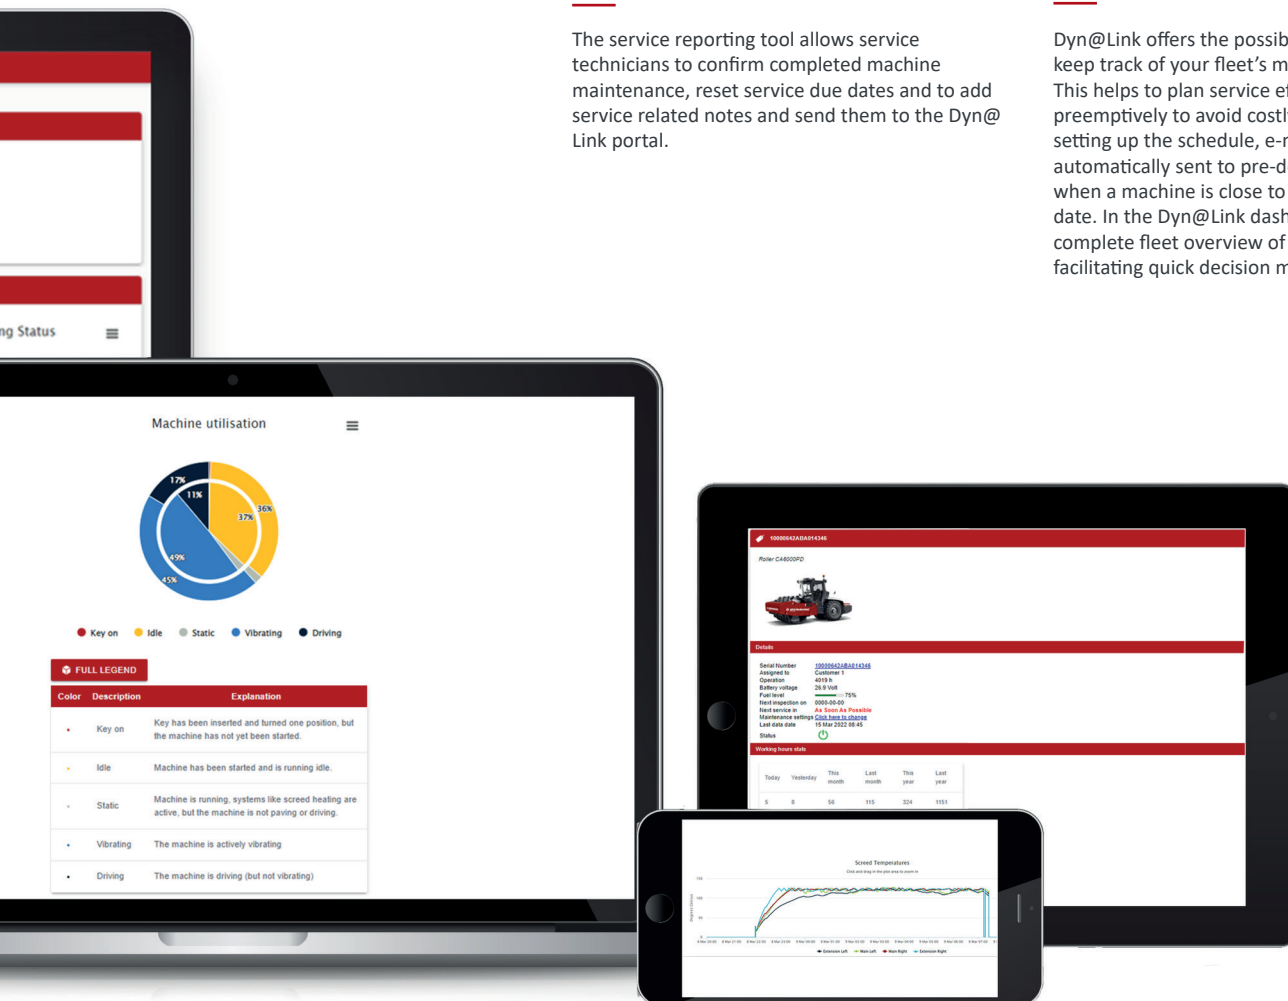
The service reporting tool allows service technicians to confirm completed machine maintenance, reset service due dates and to add service related notes and send them to the Dyn@Link portal.

Dyn@Link offers the possib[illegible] keep track of your fleet's m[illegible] This helps to plan service e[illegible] preemptively to avoid costl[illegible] setting up the schedule, e-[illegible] automatically sent to pre-d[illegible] when a machine is close to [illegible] date. In the Dyn@Link dash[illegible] complete fleet overview of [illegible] facilitating quick decision m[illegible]

ng Status

Machine utilisation

17%
11%
36%
37%
49%
45%

Key on Idle Static Vibrating Driving

FULL LEGEND

| Color | Description | Explanation |
|---|---|---|
| • | Key on | Key has been inserted and turned one position, but the machine has not yet been started. |
| • | Idle | Machine has been started and is running idle. |
| • | Static | Machine is running, systems like screed heating are active, but the machine is not paving or driving. |
| • | Vibrating | The machine is actively vibrating |
| • | Driving | The machine is driving (but not vibrating) |

10000642ABA014346

Roller CA6000PD

Details

Serial Number 10000642ABA014346
Assigned to Customer 1
Operation 4019 h
Battery voltage 26.9 Volt
Fuel level 75%
Next inspection on 0000-00-00
Next service in As Soon As Possible
Maintenance settings Click here to change
Last data date 15 Mar 2022 06:45
Status

Working hours stats

| Today | Yesterday | This month | Last month | This year | Last year |
|---|---|---|---|---|---|
| 5 | 8 | 56 | 115 | 324 | 1151 |

Screed Temperatures
Click and drag in the plot area to zoom in

Extension Left Main Left Main Right Extension Right